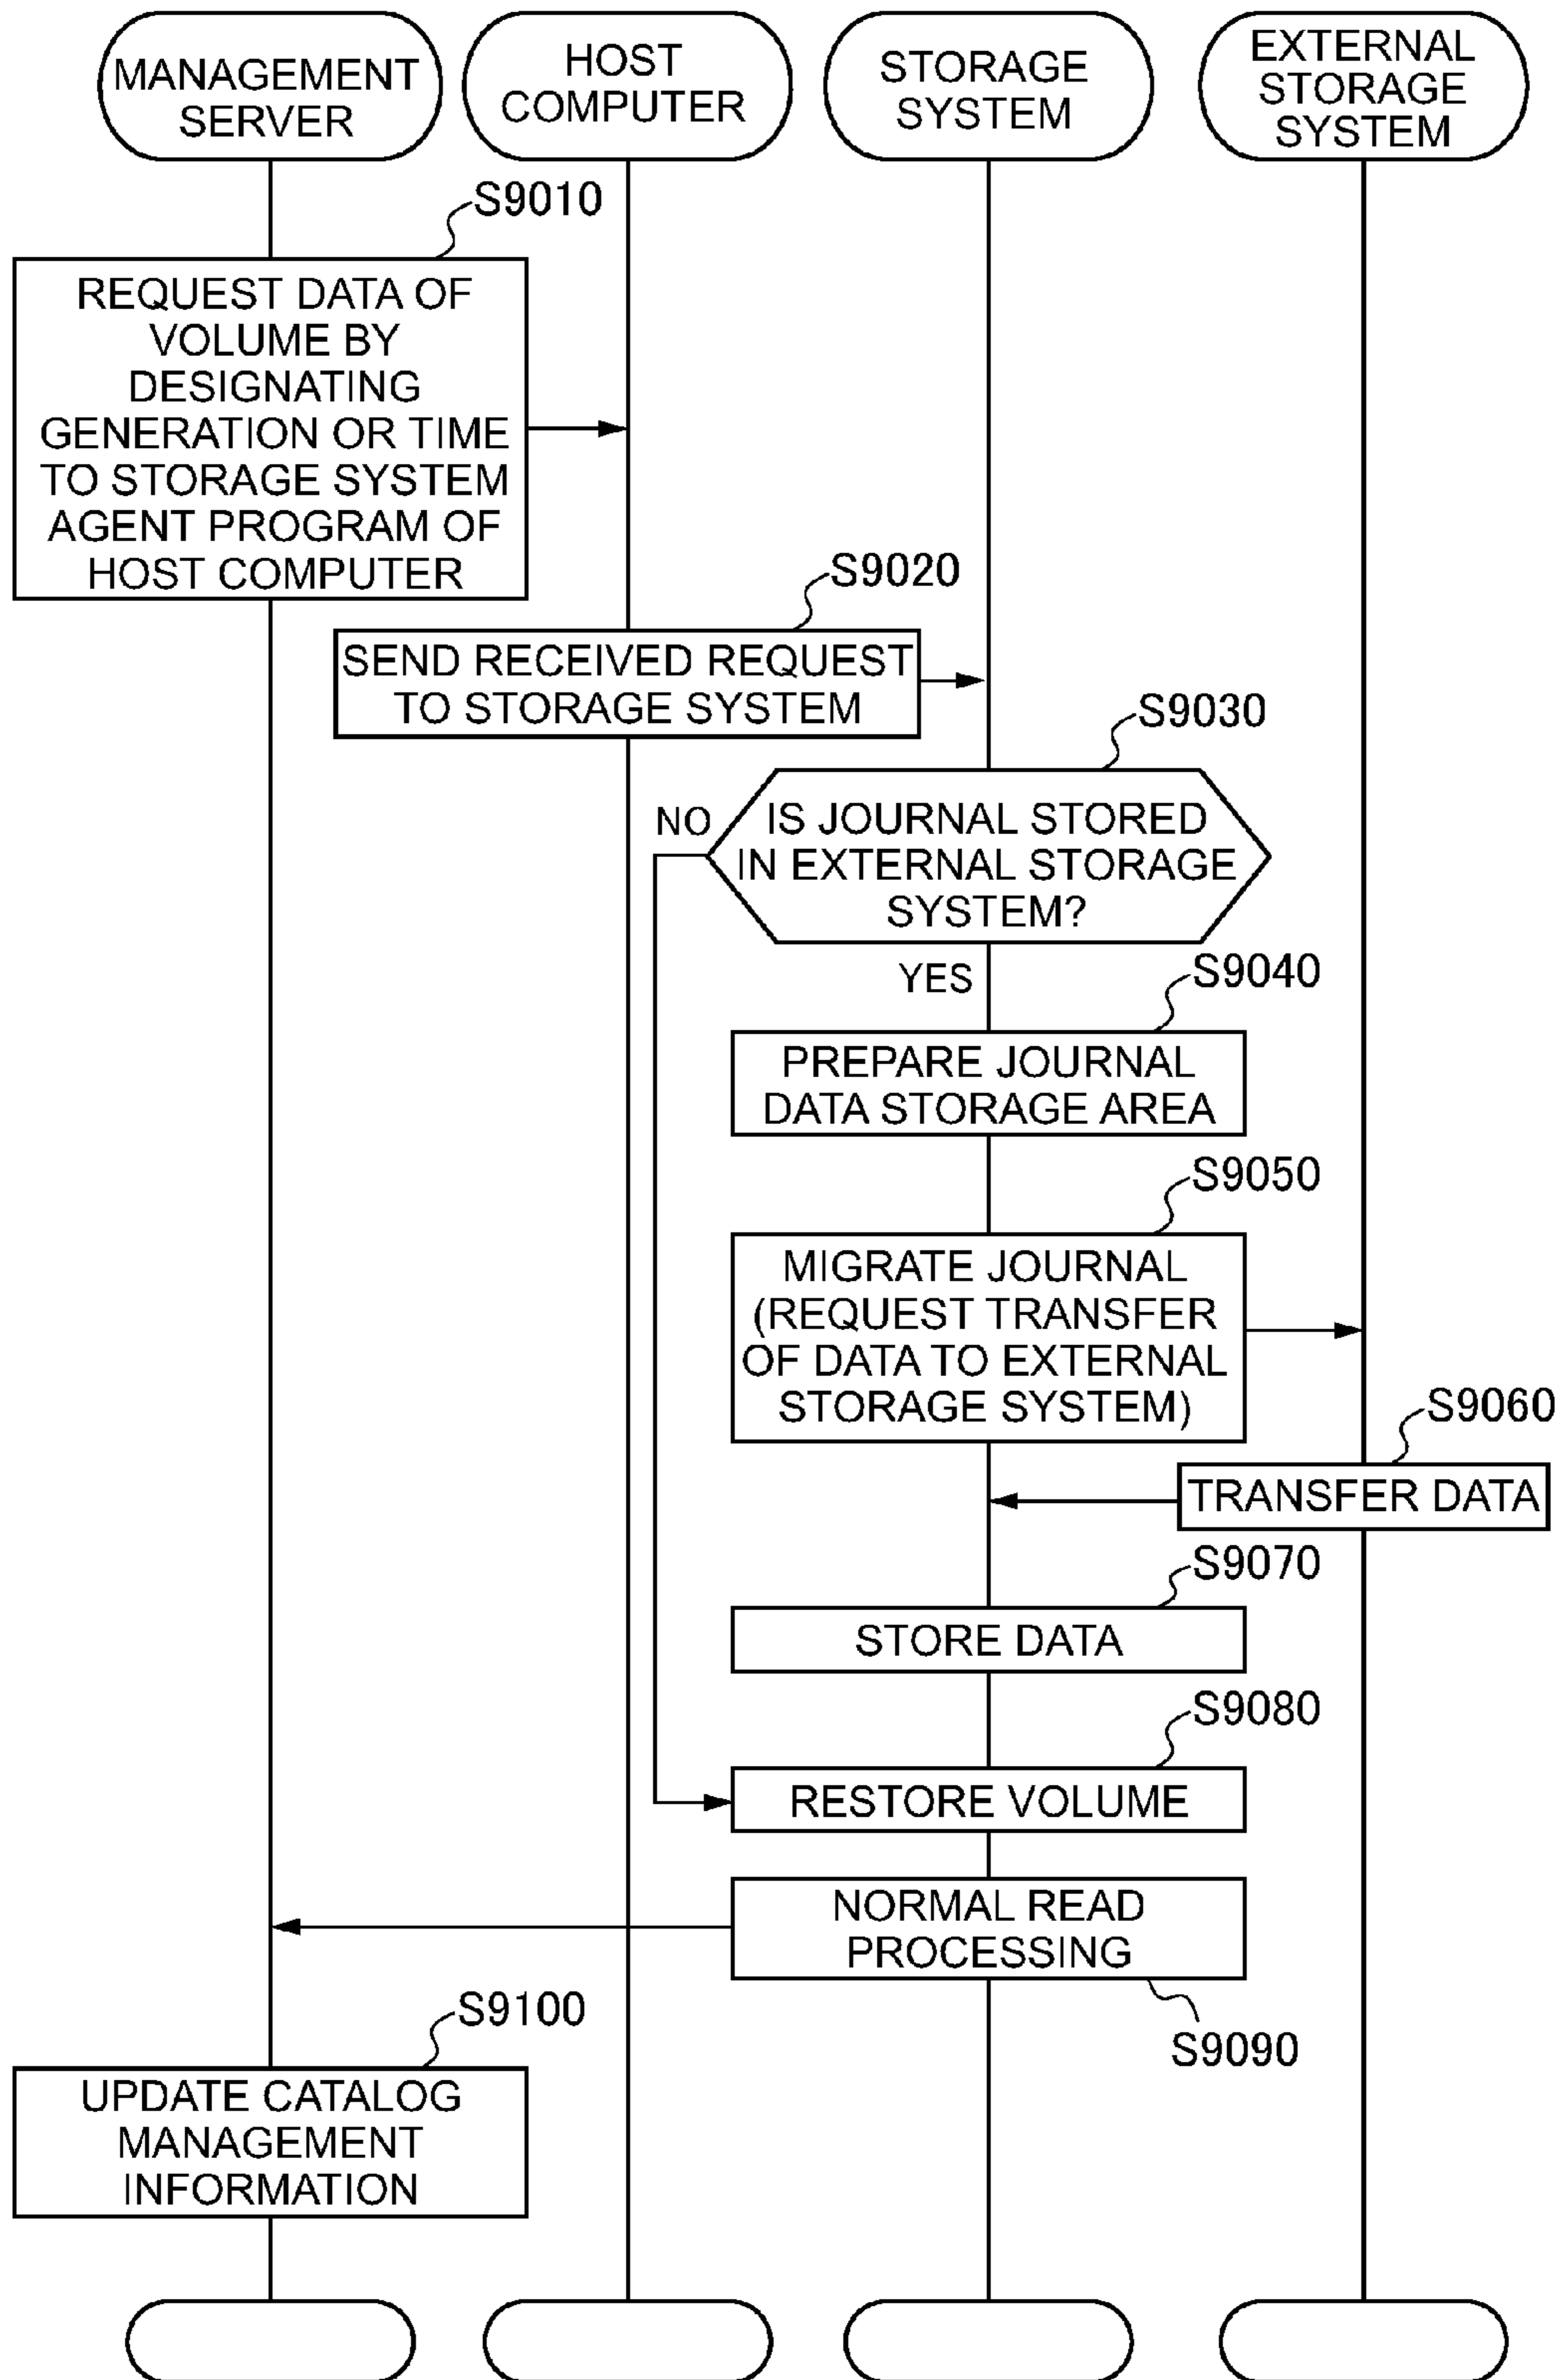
MANAGEMENT SERVER

HOST COMPUTER

STORAGE SYSTEM

EXTERNAL STORAGE SYSTEM

S9010

REQUEST DATA OF VOLUME BY DESIGNATING GENERATION OR TIME TO STORAGE SYSTEM AGENT PROGRAM OF HOST COMPUTER

S9020

SEND RECEIVED REQUEST TO STORAGE SYSTEM

S9030

NO

IS JOURNAL STORED IN EXTERNAL STORAGE SYSTEM?

YES

S9040

PREPARE JOURNAL DATA STORAGE AREA

S9050

MIGRATE JOURNAL (REQUEST TRANSFER OF DATA TO EXTERNAL STORAGE SYSTEM)

S9060

TRANSFER DATA

S9070

STORE DATA

S9080

RESTORE VOLUME

NORMAL READ PROCESSING

S9090

S9100

UPDATE CATALOG MANAGEMENT INFORMATION